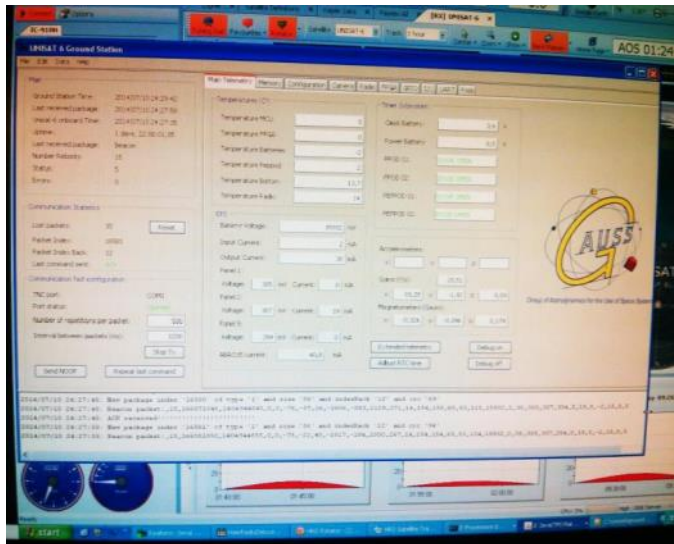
UNISAT 6 Ground Station

File Edit Data Help

AOS 01:24

Main Telemetry | Memory | Configuration | Camera | Code | Image

Temperature (°C)
Temperature MCU:
Temperature MCU2:
Temperature Batteries:
Temperature Payload:
Temperature Bottom:
Temperature Radio:

EPS
Batteries Voltage:
Input Current:
Output Current:
Panel 1:
Voltage: mV Current: mA
Panel 2:
Voltage: mV Current: mA
Panel 3:
Voltage: mV Current: mA
ADACS current: mA

Timer Extension
Data Battery:
Power Battery:

Accelerometers

Gyro (°/s)

Magnetometers (Gauss)

Main
Ground Station Time:
Last received package:
Unisat 6 onboard Time:
Uptime:
Last received package:
Number Reboots:
Status:
Errors:

Communication Statistics
Lost packets:
Packet Index:
Packet Index Back:
Last command sent:

Reset

Communication Tool configuration
TNC port: COM1
Port status:
Number of repetitions per packet:
Interval between packets (ms):

Stop Tx

Send NOOP
Repeat last command

Extended telemetry
Adjust RTC time
Debug on
Debug off

GAUSS

Group of Astrodynamics for the Use of Space Systems

2014/07/10 14:27:46: New package index '26000' of type '2' and size '96' and indexBack '12' and crc '84'
2014/07/10 14:27:46: Beacon packet:
2014/07/10 14:27:46: ACK received
2014/07/10 14:27:56: New package index '26001' of type '2' and size '96' and indexBack '12' and crc '84'
2014/07/10 14:27:56: Beacon packet:

start